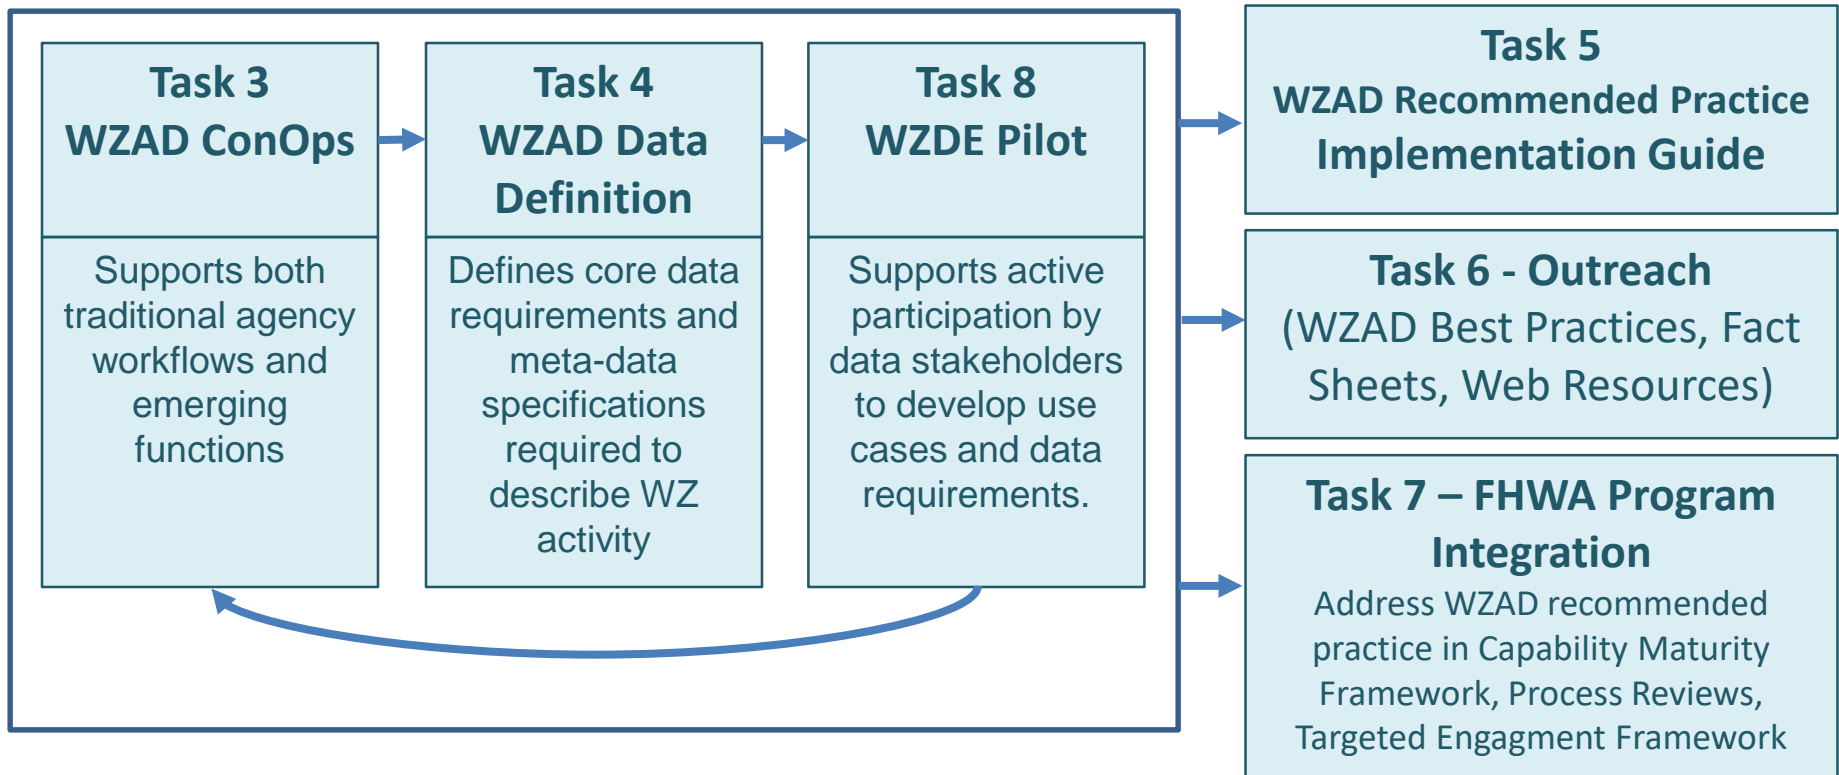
Task 3
WZAD ConOps

Supports both traditional agency workflows and emerging functions

Task 4
WZAD Data Definition

Defines core data requirements and meta-data specifications required to describe WZ activity

Task 8
WZDE Pilot

Supports active participation by data stakeholders to develop use cases and data requirements.

Task 5
WZAD Recommended Practice Implementation Guide

Task 6 - Outreach
(WZAD Best Practices, Fact Sheets, Web Resources)

Task 7 – FHWA Program Integration
Address WZAD recommended practice in Capability Maturity Framework, Process Reviews, Targeted Engagment Framework